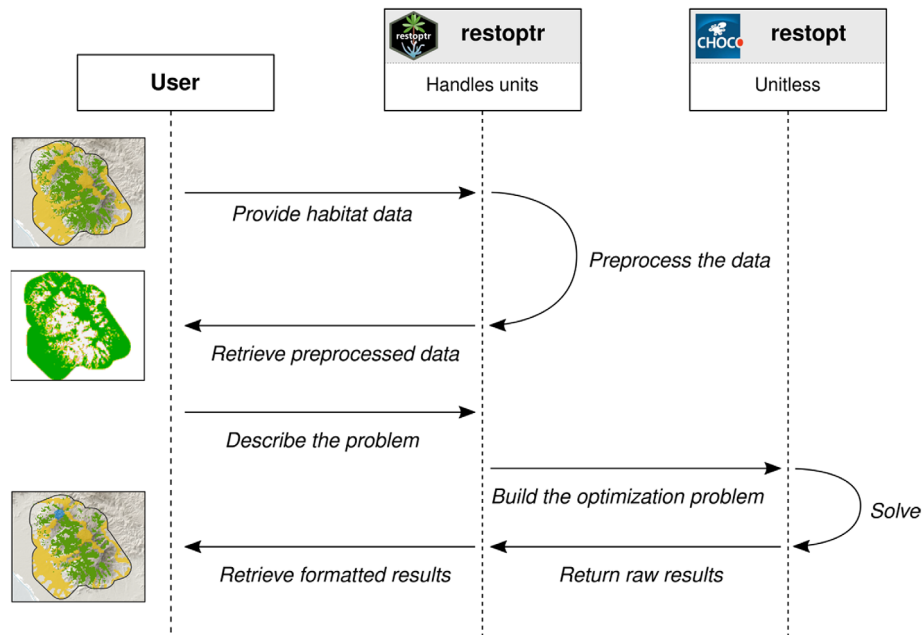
User

restoptr

restoptr

Handles units

CHOCO

restopt

Unitless

Provide habitat data

Preprocess the data

Retrieve preprocessed data

Describe the problem

Build the optimization problem

Solve

Retrieve formatted results

Return raw results